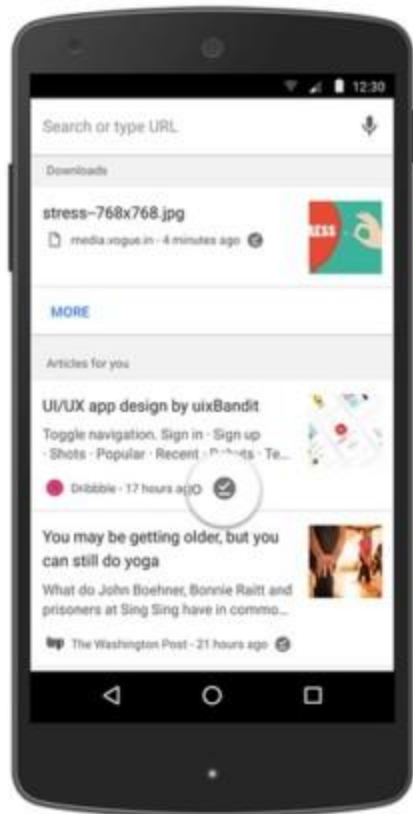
12:30

Search or type URL

Downloads

stress-768x768.jpg

media.vogue.in · 4 minutes ago

RESS

MORE

Articles for you

UI/UX app design by uixBandit

Toggle navigation. Sign in · Sign up · Shots · Popular · Recent · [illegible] · Te...

Dribbble · 17 hours ago

You may be getting older, but you can still do yoga

What do John Boehner, Bonnie Raitt and prisoners at Sing Sing have in commo...

The Washington Post · 21 hours ago